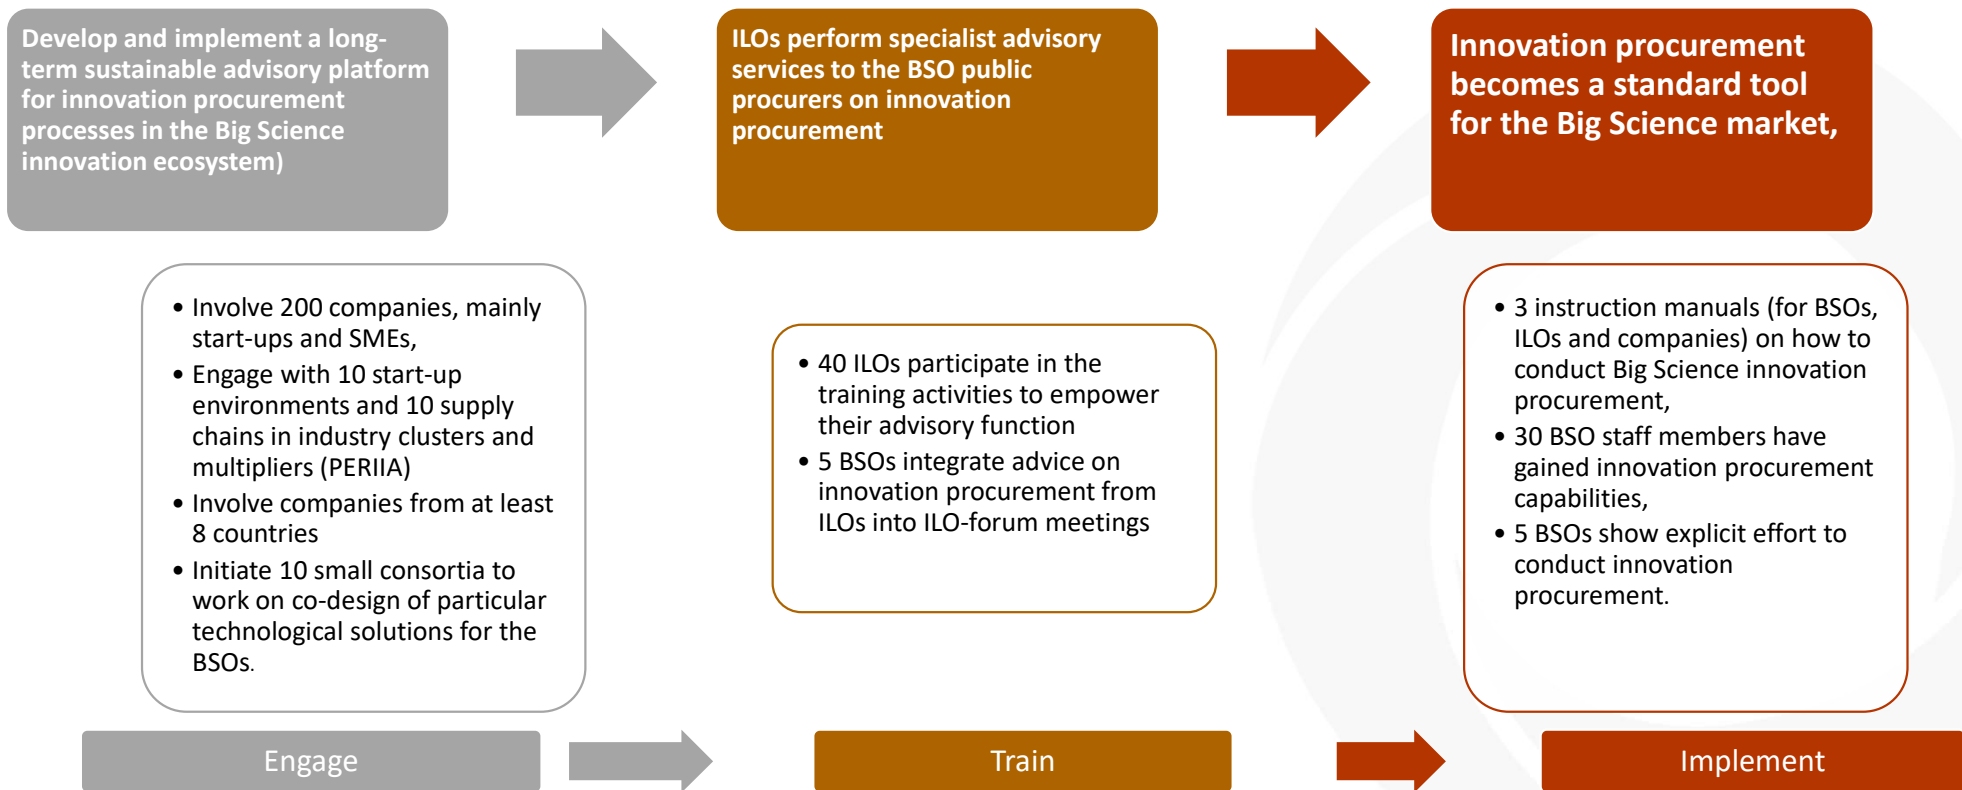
Develop and implement a long-term sustainable advisory platform for innovation procurement processes in the Big Science innovation ecosystem)

ILOs perform specialist advisory services to the BSO public procurers on innovation procurement

Innovation procurement becomes a standard tool for the Big Science market,

• Involve 200 companies, mainly start-ups and SMEs,
• Engage with 10 start-up environments and 10 supply chains in industry clusters and multipliers (PERIIA)
• Involve companies from at least 8 countries
• Initiate 10 small consortia to work on co-design of particular technological solutions for the BSOs.

• 40 ILOs participate in the training activities to empower their advisory function
• 5 BSOs integrate advice on innovation procurement from ILOs into ILO-forum meetings

• 3 instruction manuals (for BSOs, ILOs and companies) on how to conduct Big Science innovation procurement,
• 30 BSO staff members have gained innovation procurement capabilities,
• 5 BSOs show explicit effort to conduct innovation procurement.

Engage

Train

Implement